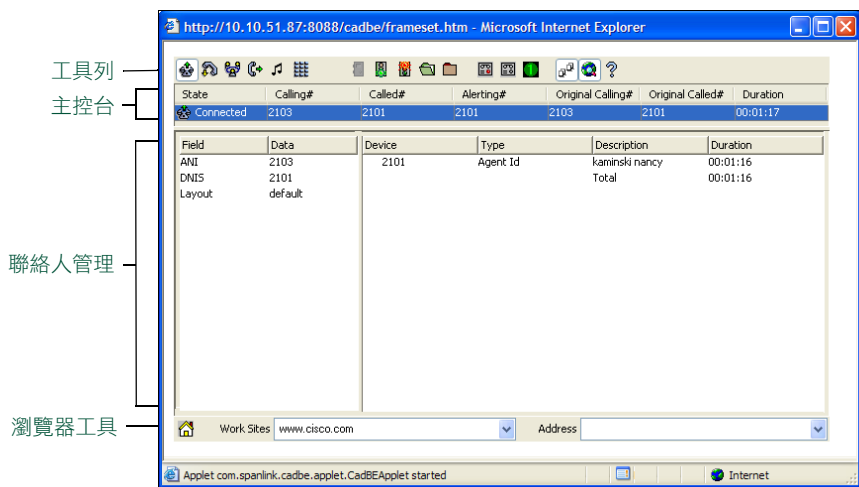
http://10.10.51.87:8088/cadbe/frameset.htm - Microsoft Internet Explorer

工具列

主控台

聯絡人管理

瀏覽器工具

| State | Calling# | Called# | Alerting# | Original Calling# | Original Called# | Duration |
|---|---|---|---|---|---|---|
| Connected | 2103 | 2101 | 2101 | 2103 | 2101 | 00:01:17 |

| Field | Data |
|---|---|
| ANI | 2103 |
| DNIS | 2101 |
| Layout | default |

| Device | Type | Description | Duration |
|---|---|---|---|
| 2101 | Agent Id | kaminski nancy | 00:01:16 |
| | | Total | 00:01:16 |

Work Sites www.cisco.com Address

Applet com.spanlink.cadbe.applet.CadBEApplet started

Internet